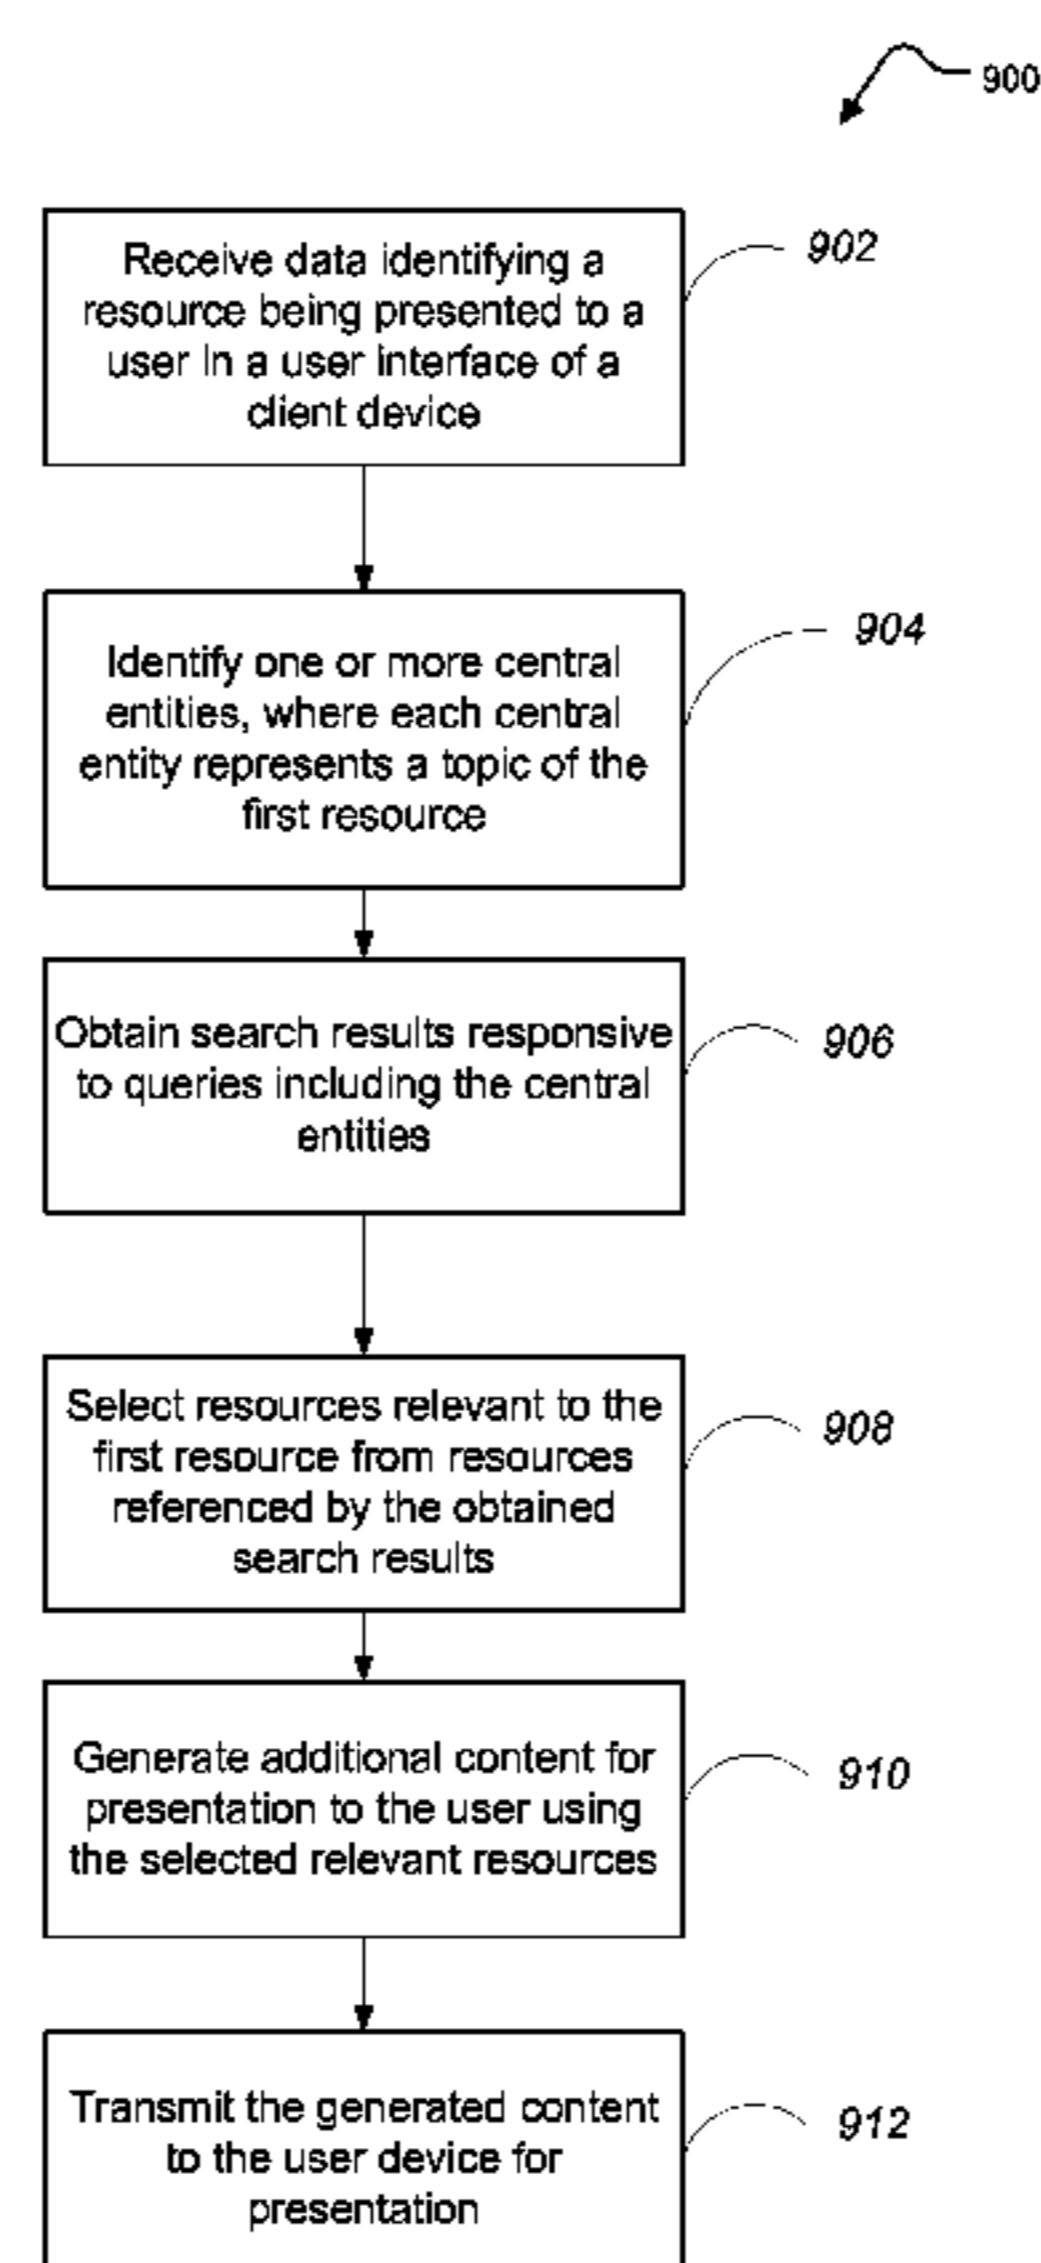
900

Receive data identifying a resource being presented to a user in a user interface of a client device

902

Identify one or more central entities, where each central entity represents a topic of the first resource

904

Obtain search results responsive to queries including the central entities

906

Select resources relevant to the first resource from resources referenced by the obtained search results

908

Generate additional content for presentation to the user using the selected relevant resources

910

Transmit the generated content to the user device for presentation

912